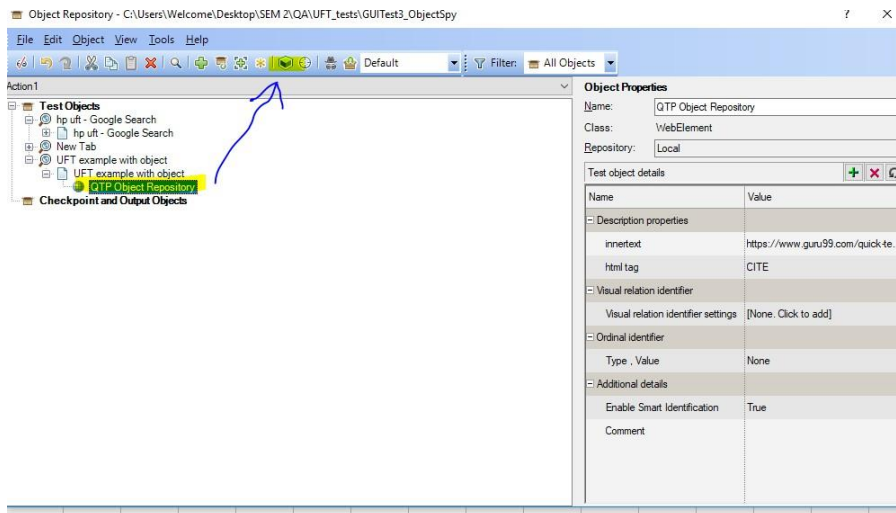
Object Repository - C:\Users\Welcome\Desktop\SEM 2\QA\UFT_tests\GUITest3_ObjectSpy

?

File Edit Object View Tools Help

Default

Filter: All Objects

Action1

Test Objects
hp uft - Google Search
hp uft - Google Search
New Tab
UFT example with object
UFT example with object
QTP Object Repository
Checkpoint and Output Objects

Object Properties

Name: QTP Object Repository

Class: WebElement

Repository: Local

Test object details

| Name | Value |
|---|---|
| Description properties | |
| innertext | https://www.guru99.com/quick-te |
| html tag | CITE |
| Visual relation identifier | |
| Visual relation identifier settings | [None. Click to add] |
| Ordinal identifier | |
| Type , Value | None |
| Additional details | |
| Enable Smart Identification | True |
| Comment | |